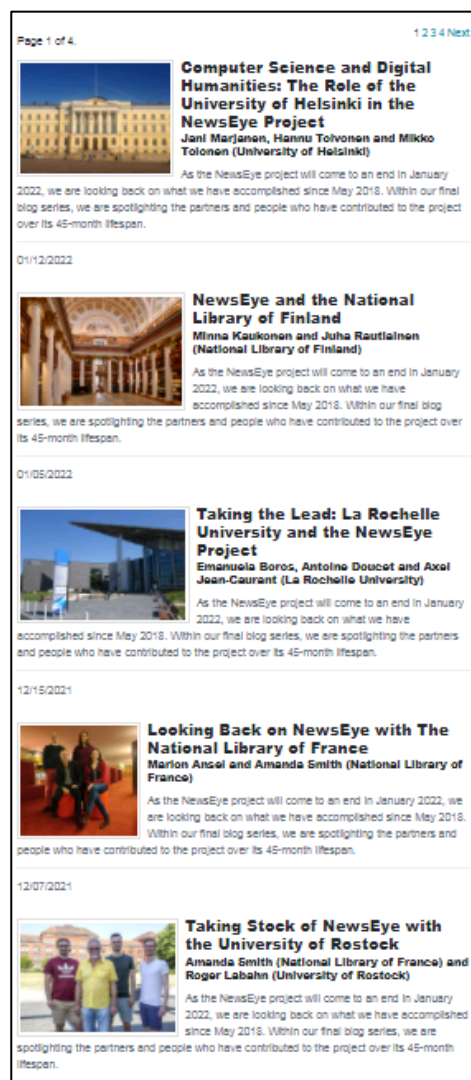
Page 1 of 4.

1 2 3 4 Next

Computer Science and Digital Humanities: The Role of the University of Helsinki in the NewsEye Project

Jani Marjanen, Hannu Toivonen and Mikko Tolonen (University of Helsinki)

As the NewsEye project will come to an end in January 2022, we are looking back on what we have accomplished since May 2018. Within our final blog series, we are spotlighting the partners and people who have contributed to the project over its 45-month lifespan.

01/12/2022

NewsEye and the National Library of Finland

Minna Kaukonen and Juha Rautiainen (National Library of Finland)

As the NewsEye project will come to an end in January 2022, we are looking back on what we have accomplished since May 2018. Within our final blog series, we are spotlighting the partners and people who have contributed to the project over its 45-month lifespan.

01/05/2022

Taking the Lead: La Rochelle University and the NewsEye Project

Emanuela Boros, Antoine Doucet and Axel Jean-Caurant (La Rochelle University)

As the NewsEye project will come to an end in January 2022, we are looking back on what we have accomplished since May 2018. Within our final blog series, we are spotlighting the partners and people who have contributed to the project over its 45-month lifespan.

12/15/2021

Looking Back on NewsEye with The National Library of France

Marion Ansel and Amanda Smith (National Library of France)

As the NewsEye project will come to an end in January 2022, we are looking back on what we have accomplished since May 2018. Within our final blog series, we are spotlighting the partners and people who have contributed to the project over its 45-month lifespan.

12/07/2021

Taking Stock of NewsEye with the University of Rostock

Amanda Smith (National Library of France) and Roger Labahn (University of Rostock)

As the NewsEye project will come to an end in January 2022, we are looking back on what we have accomplished since May 2018. Within our final blog series, we are spotlighting the partners and people who have contributed to the project over its 45-month lifespan.